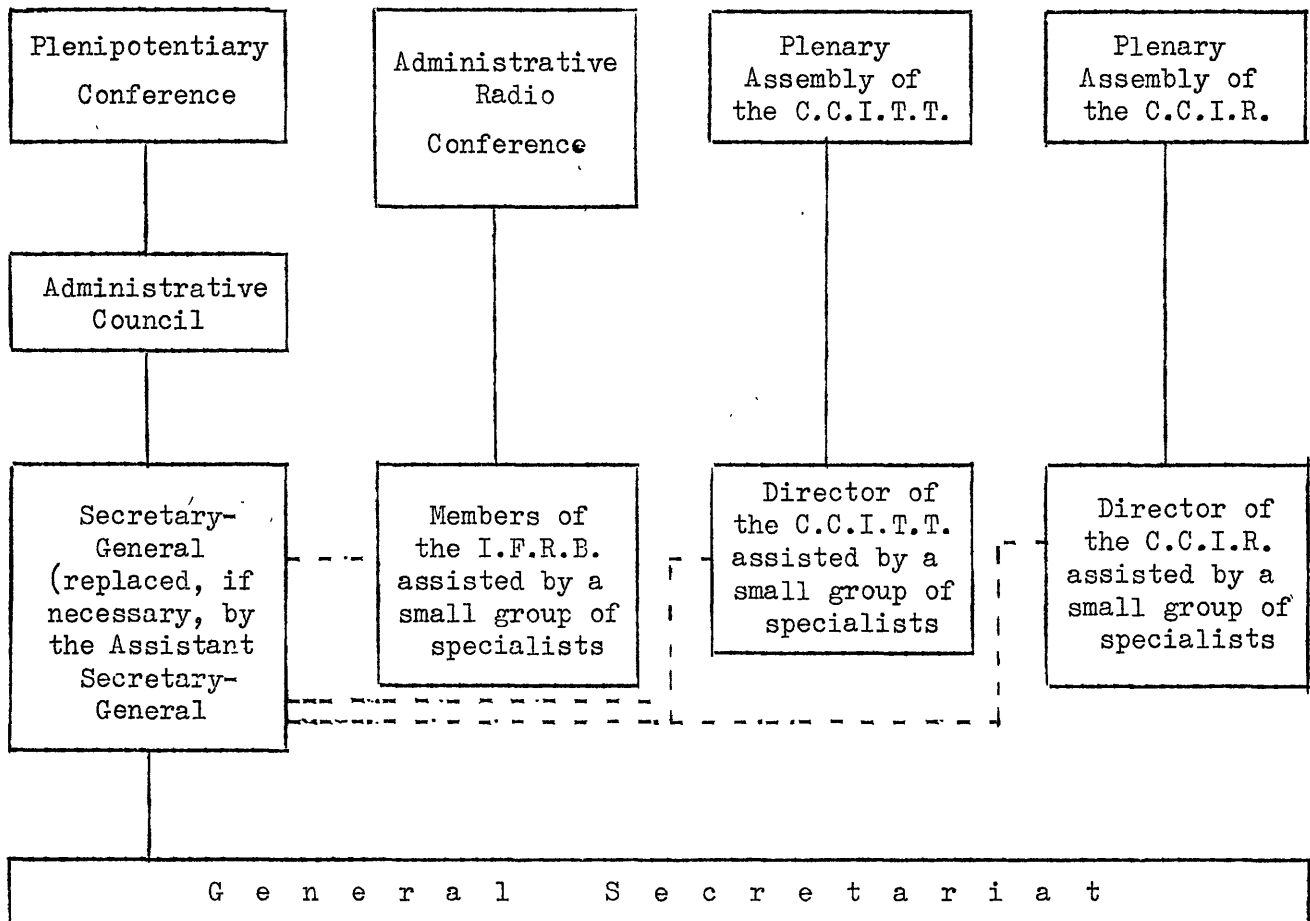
Plenipotentiary Conference

Administrative Radio Conference

Plenary Assembly of the C.C.I.T.T.

Plenary Assembly of the C.C.I.R.

Administrative Council

Secretary-General (replaced, if necessary, by the Assistant Secretary-General

Members of the I.F.R.B. assisted by a small group of specialists

Director of the C.C.I.T.T. assisted by a small group of specialists

Director of the C.C.I.R. assisted by a small group of specialists

General Secretariat